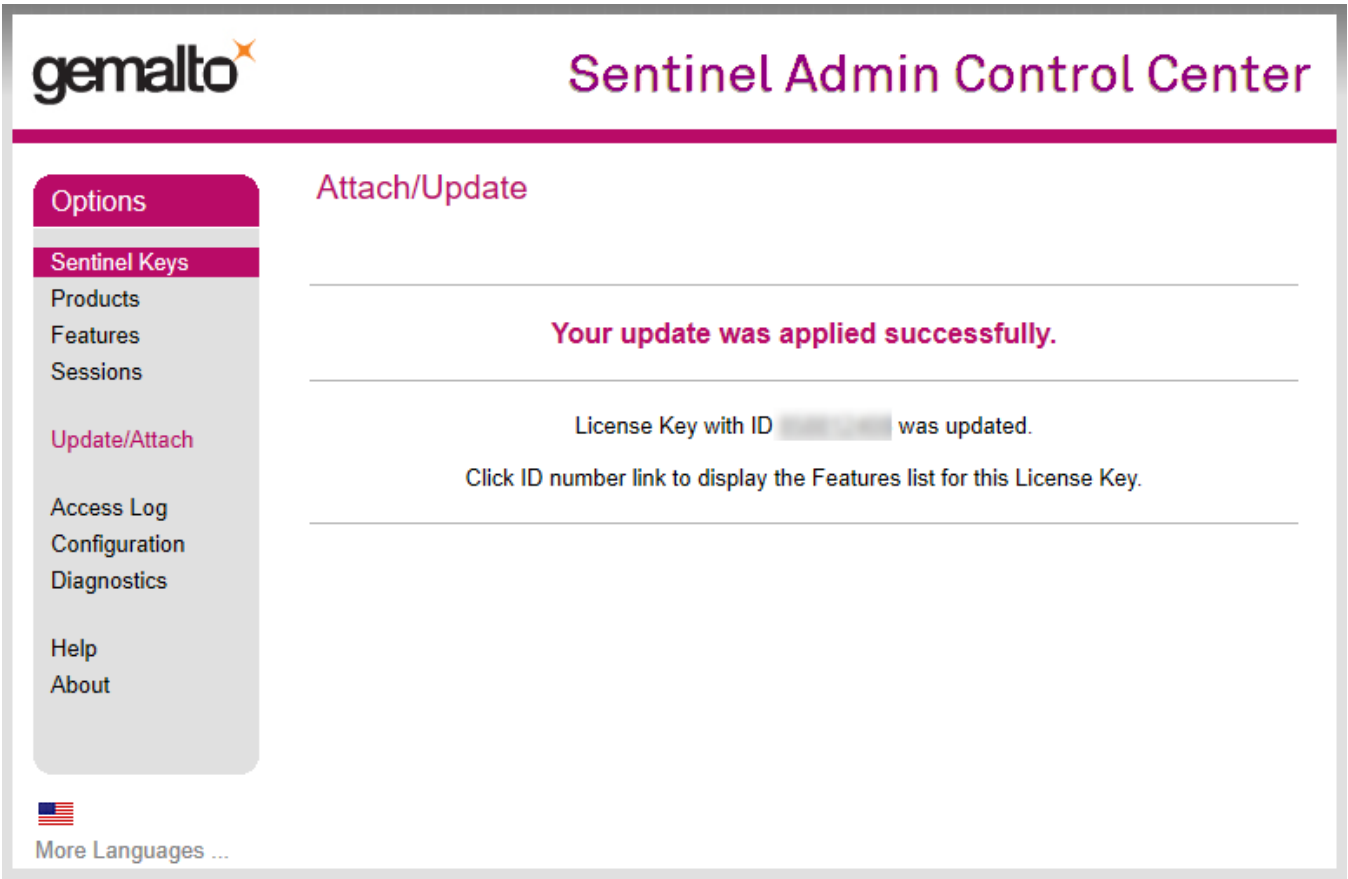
gemalto

Sentinel Admin Control Center

Options

Sentinel Keys
Products
Features
Sessions

Update/Attach

Access Log
Configuration
Diagnostics

Help
About

More Languages ...

Attach/Update

Your update was applied successfully.

License Key with ID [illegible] was updated.

Click ID number link to display the Features list for this License Key.